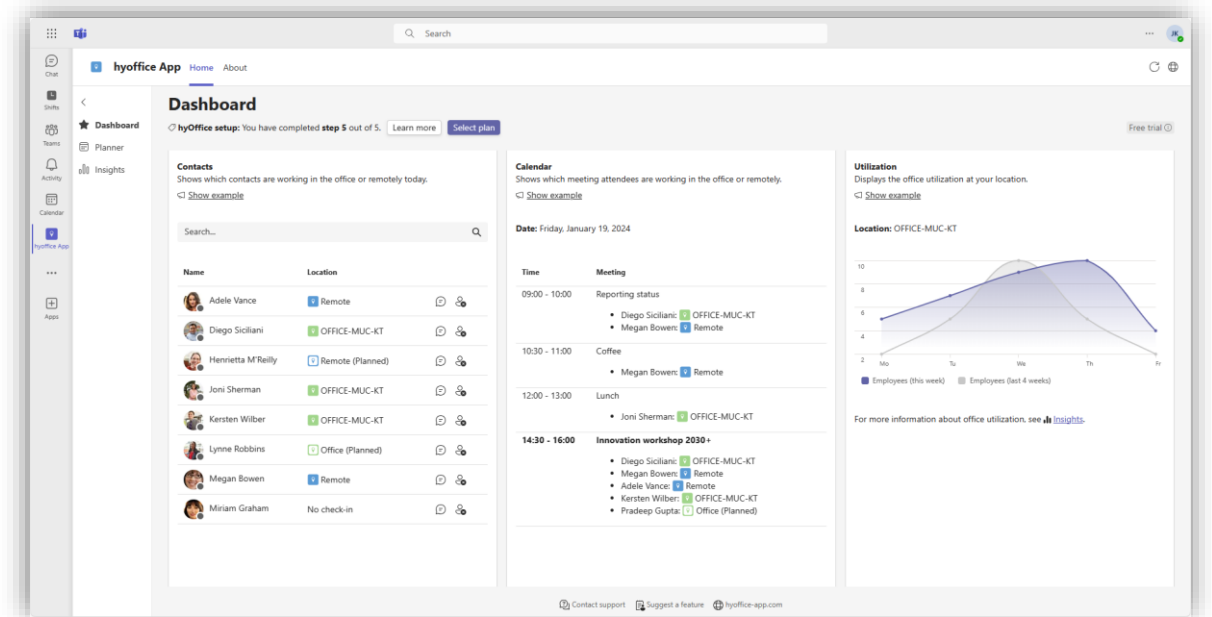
Search

Chat
Shifts
Teams
Activity
Calendar
hyoffice App
Apps

hyoffice App Home About

Planner
Insights

Dashboard

hyOffice setup: You have completed step 5 out of 5. Learn more Select plan

Free trial

Contacts
Shows which contacts are working in the office or remotely today.
Show example

Search...

| Name | Location |
|---|---|
| Adele Vance | Remote |
| Diego Siciliani | OFFICE-MUC-KT |
| Henrietta M'Reilly | Remote (Planned) |
| Joni Sherman | OFFICE-MUC-KT |
| Kersten Wilber | OFFICE-MUC-KT |
| Lynne Robbins | Office (Planned) |
| Megan Bowen | Remote |
| Miriam Graham | No check-in |

Calendar
Shows which meeting attendees are working in the office or remotely.
Show example

Date: Friday, January 19, 2024

| Time | Meeting |
|---|---|
| 09:00 - 10:00 | Reporting status<br>• Diego Siciliani: OFFICE-MUC-KT<br>• Megan Bowen: Remote |
| 10:30 - 11:00 | Coffee<br>• Megan Bowen: Remote |
| 12:00 - 13:00 | Lunch<br>• Joni Sherman: OFFICE-MUC-KT |
| 14:30 - 16:00 | Innovation workshop 2030+<br>• Diego Siciliani: OFFICE-MUC-KT<br>• Megan Bowen: Remote<br>• Adele Vance: Remote<br>• Kersten Wilber: OFFICE-MUC-KT<br>• Pradeep Gupta: Office (Planned) |

Utilization
Displays the office utilization at your location.
Show example

Location: OFFICE-MUC-KT

10
8
6
4
2
Mo Tu We Th Fr

Employees (this week) Employees (last 4 weeks)

For more information about office utilization, see Insights.

Contact support Suggest a feature hyoffice-app.com